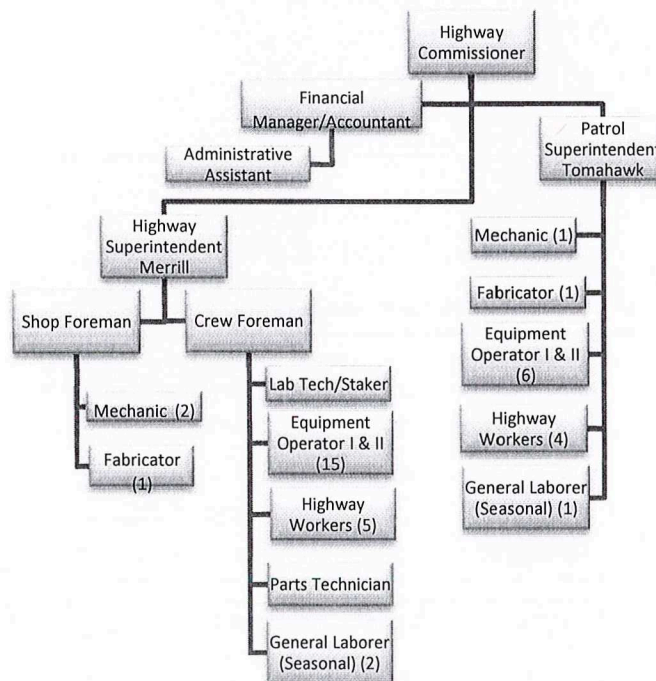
Highway Commissioner

Financial Manager/Accountant

Administrative Assistant

Patrol Superintendent Tomahawk

Highway Superintendent Merrill

Mechanic (1)

Fabricator (1)

Equipment Operator I & II (6)

Highway Workers (4)

General Laborer (Seasonal) (1)

Shop Foreman

Crew Foreman

Mechanic (2)

Fabricator (1)

Lab Tech/Staker

Equipment Operator I & II (15)

Highway Workers (5)

Parts Technician

General Laborer (Seasonal) (2)